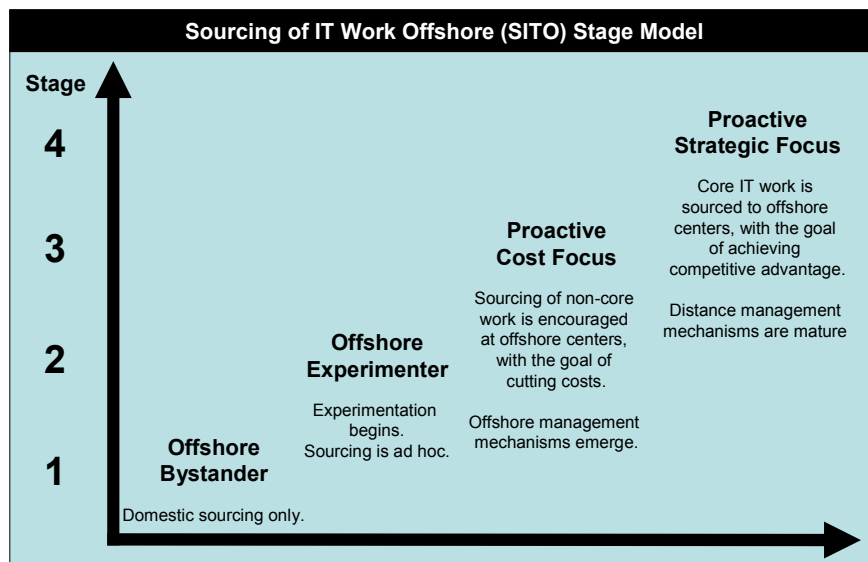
Sourcing of IT Work Offshore (SITO) Stage Model

Stage

4

3

2

1

Offshore Bystander

Domestic sourcing only.

Offshore Experimenter

Experimentation begins. Sourcing is ad hoc.

Proactive Cost Focus

Sourcing of non-core work is encouraged at offshore centers, with the goal of cutting costs.

Offshore management mechanisms emerge.

Proactive Strategic Focus

Core IT work is sourced to offshore centers, with the goal of achieving competitive advantage.

Distance management mechanisms are mature